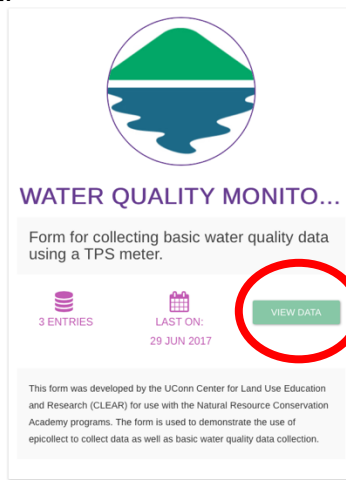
WATER QUALITY MONITO...

Form for collecting basic water quality data using a TPS meter.

3 ENTRIES

LAST ON: 29 JUN 2017

VIEW DATA

This form was developed by the UConn Center for Land Use Education and Research (CLEAR) for use with the Natural Resource Conservation Academy programs. The form is used to demonstrate the use of epicollect to collect data as well as basic water quality data collection.